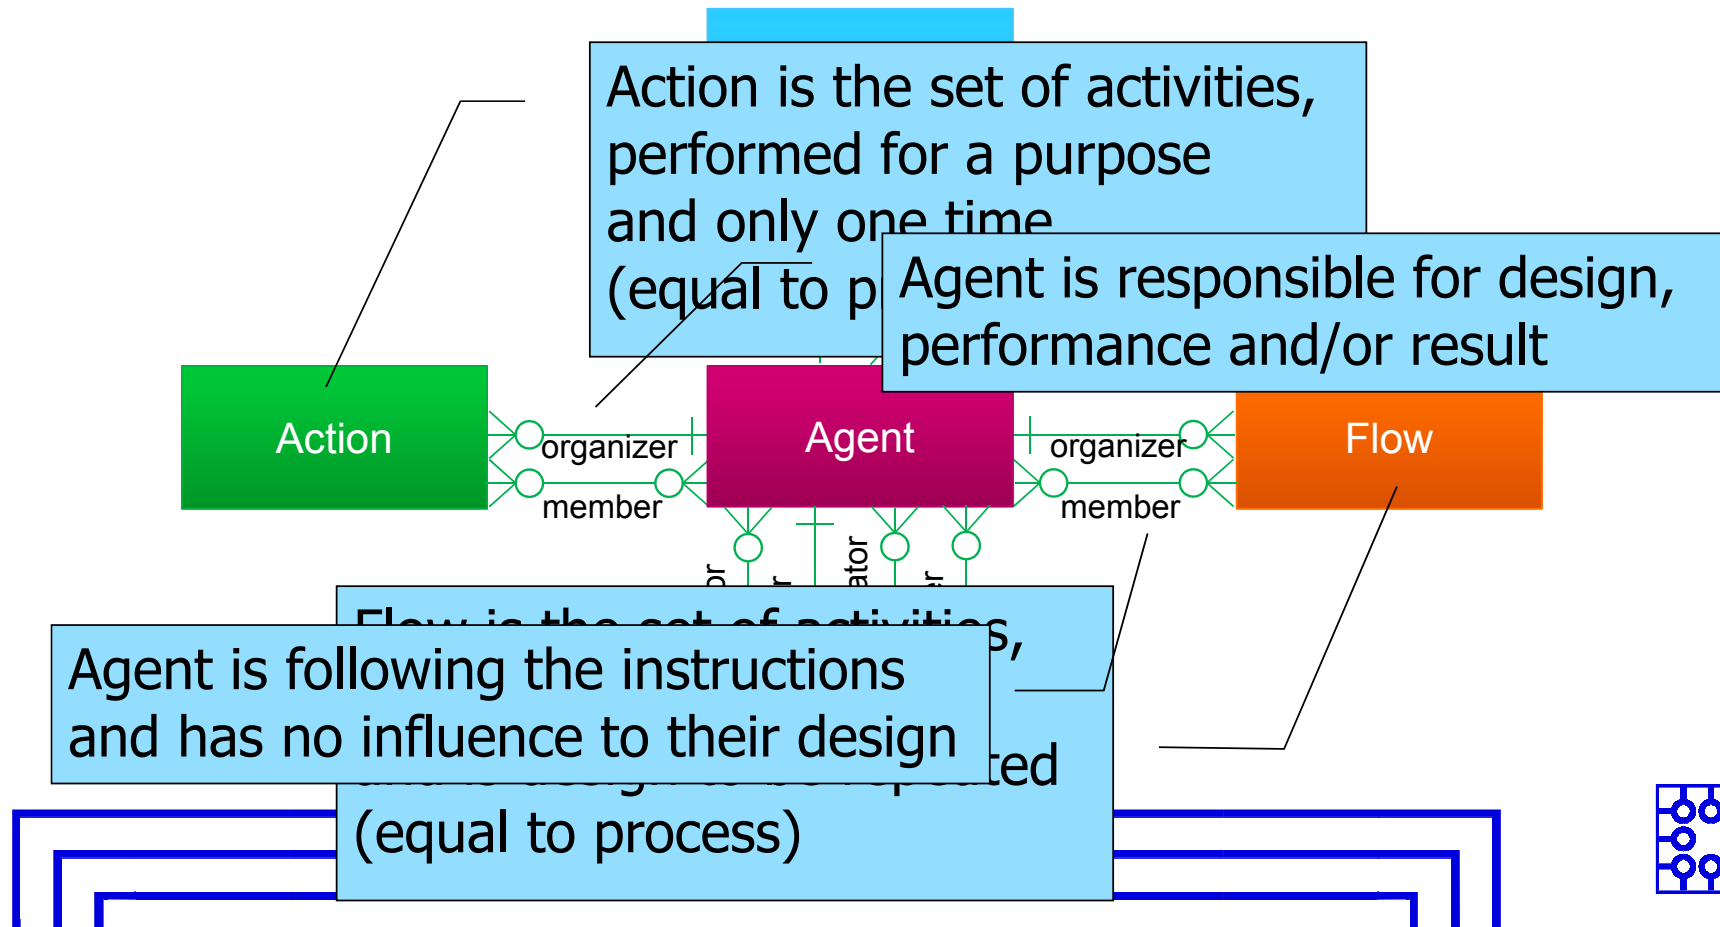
Action is the set of activities, performed for a purpose and only one time (equal to p

Agent is responsible for design, performance and/or result

Action

organizer

member

Agent

organizer

member

Flow

ator

Flow is the set of activities,

Agent is following the instructions and has no influence to their design

ted

(equal to process)